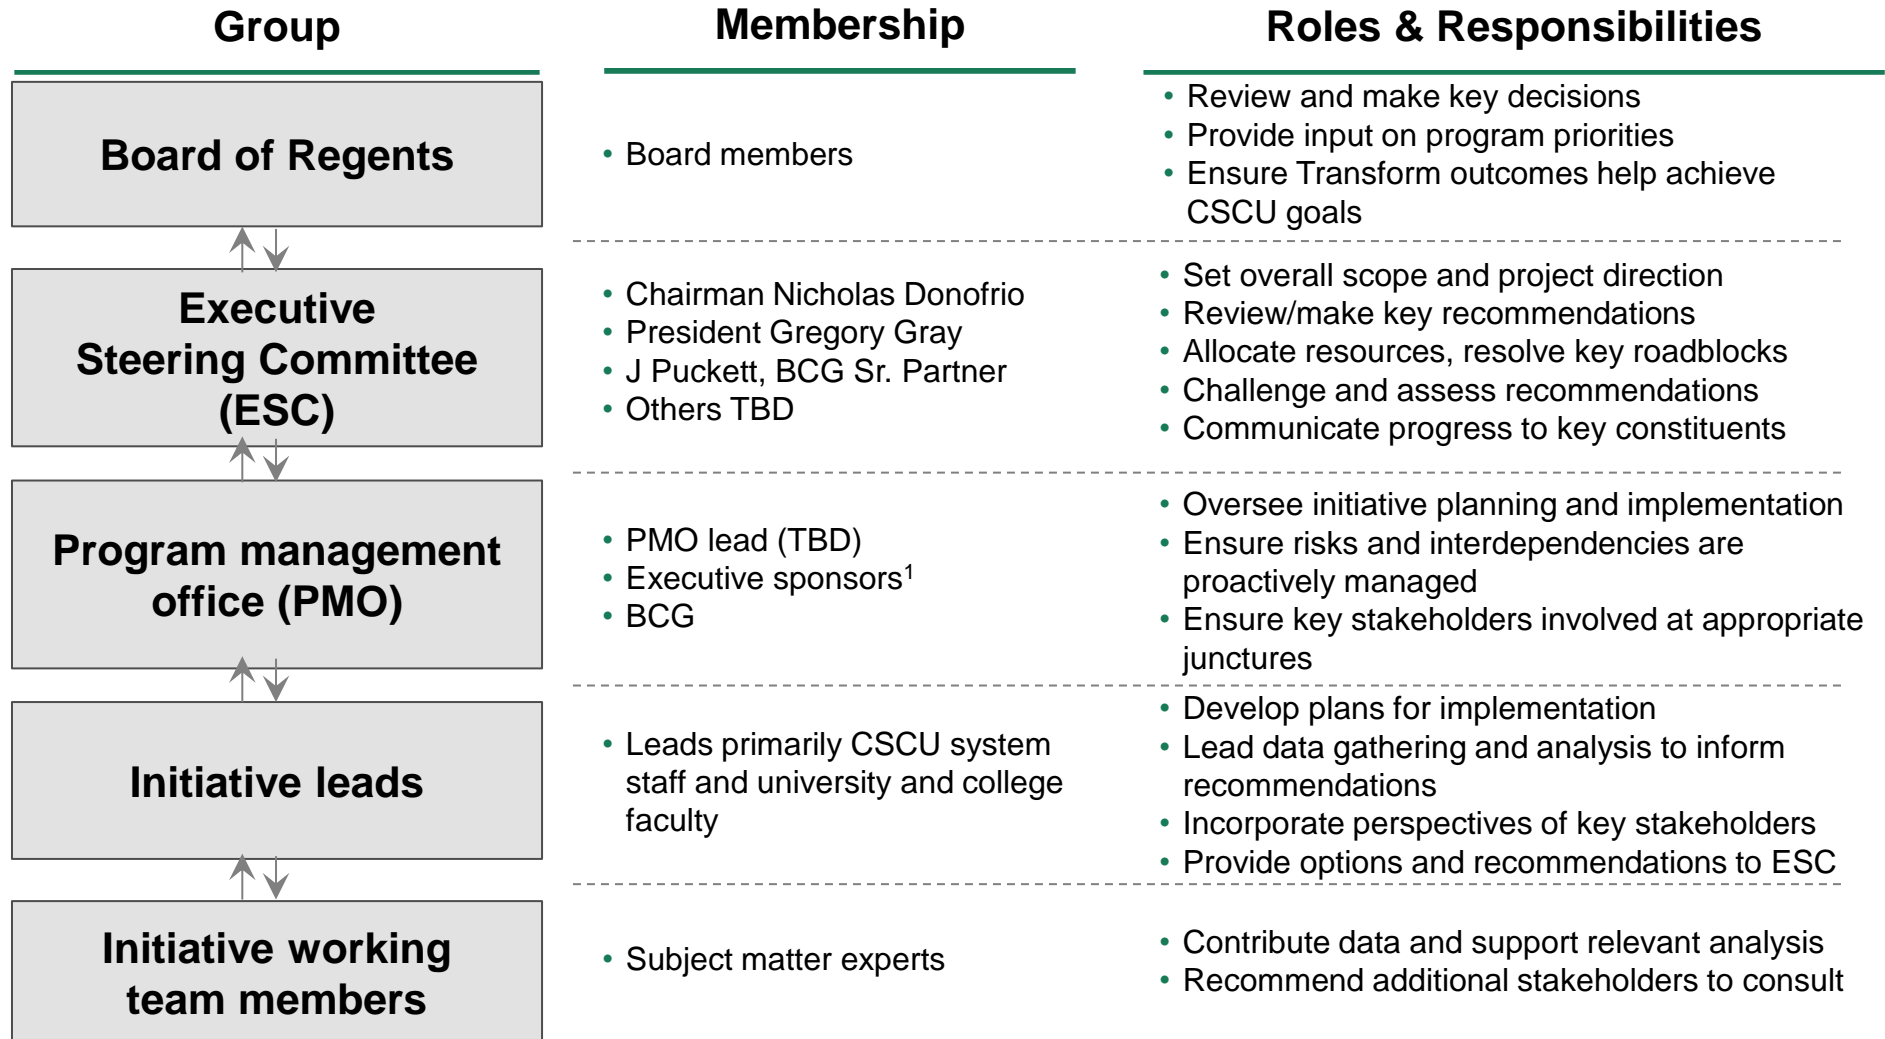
| Group | Membership | Roles & Responsibilities |
|---|---|---|
| Board of Regents | • Board members | • Review and make key decisions<br>• Provide input on program priorities<br>• Ensure Transform outcomes help achieve CSCU goals |
| Executive Steering Committee (ESC) | • Chairman Nicholas Donofrio<br>• President Gregory Gray<br>• J Puckett, BCG Sr. Partner<br>• Others TBD | • Set overall scope and project direction<br>• Review/make key recommendations<br>• Allocate resources, resolve key roadblocks<br>• Challenge and assess recommendations<br>• Communicate progress to key constituents |
| Program management office (PMO) | • PMO lead (TBD)<br>• Executive sponsors$^1$<br>• BCG | • Oversee initiative planning and implementation<br>• Ensure risks and interdependencies are proactively managed<br>• Ensure key stakeholders involved at appropriate junctures |
| Initiative leads | • Leads primarily CSCU system staff and university and college faculty | • Develop plans for implementation<br>• Lead data gathering and analysis to inform recommendations<br>• Incorporate perspectives of key stakeholders<br>• Provide options and recommendations to ESC |
| Initiative working team members | • Subject matter experts | • Contribute data and support relevant analysis<br>• Recommend additional stakeholders to consult |